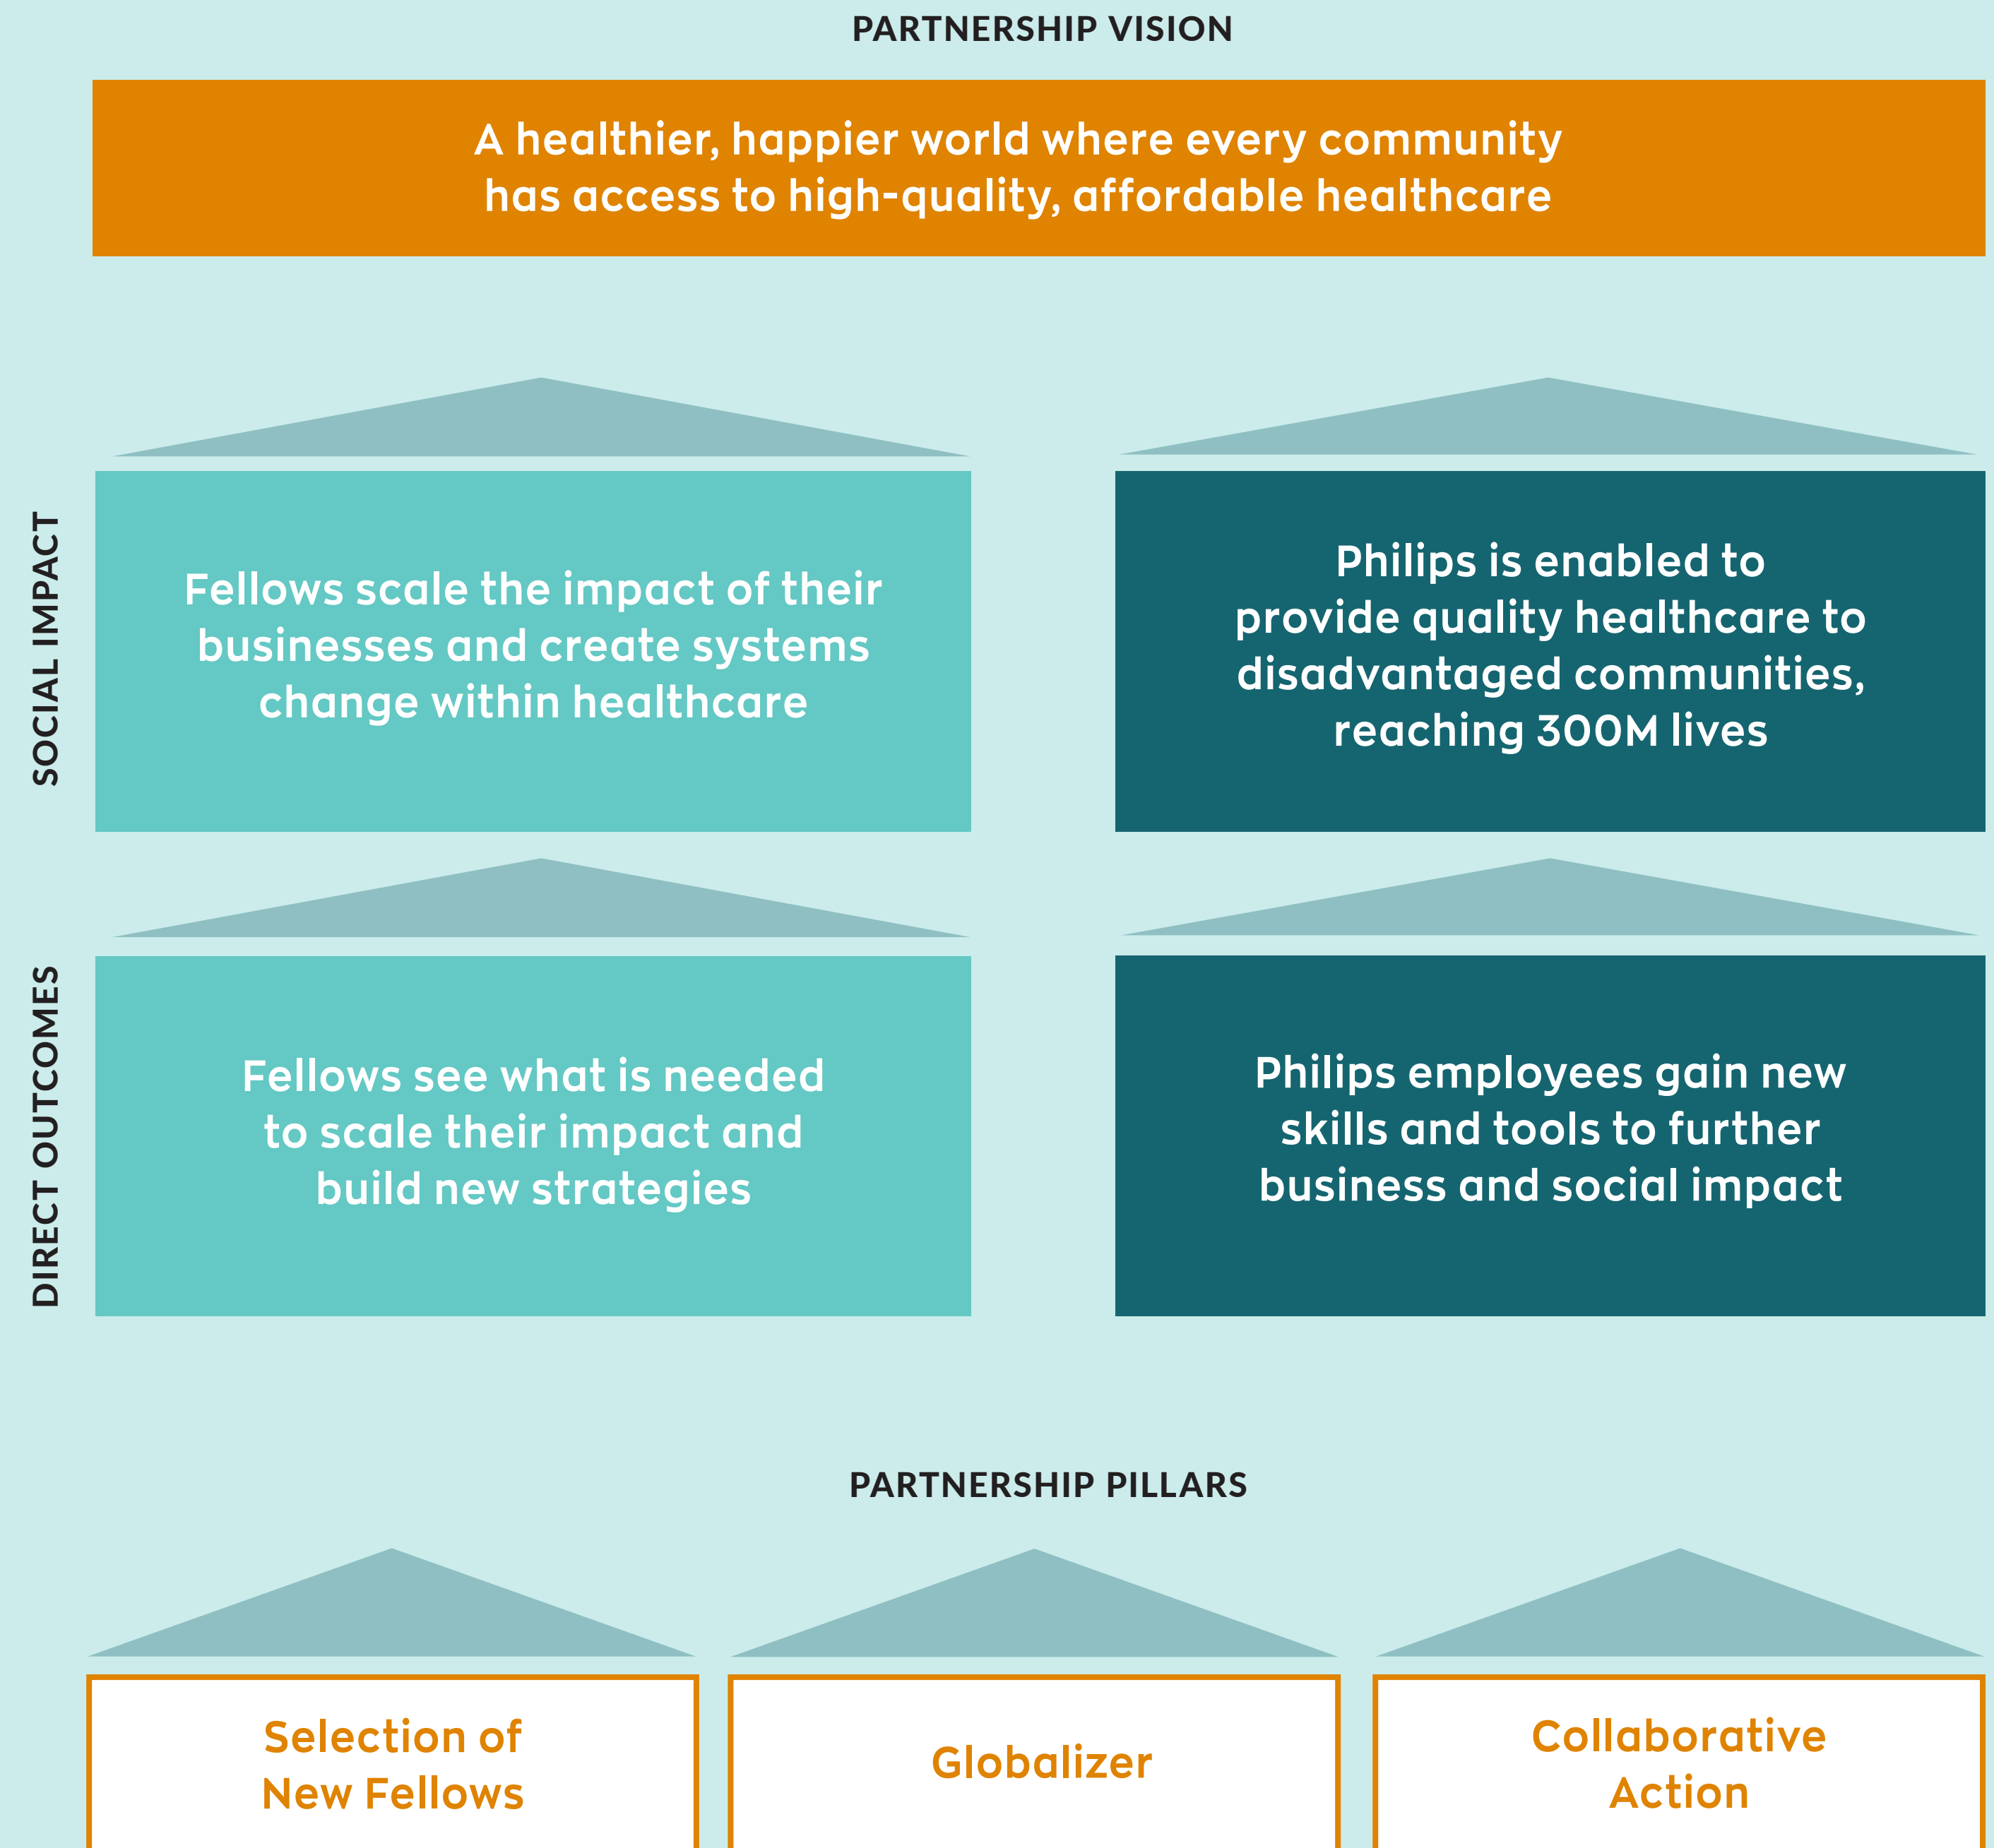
PARTNERSHIP VISION

A healthier, happier world where every community has access to high-quality, affordable healthcare

SOCIAL IMPACT

Fellows scale the impact of their businesses and create systems change within healthcare

Philips is enabled to provide quality healthcare to disadvantaged communities, reaching 300M lives

DIRECT OUTCOMES

Fellows see what is needed to scale their impact and build new strategies

Philips employees gain new skills and tools to further business and social impact

PARTNERSHIP PILLARS

Selection of New Fellows

Globalizer

Collaborative Action